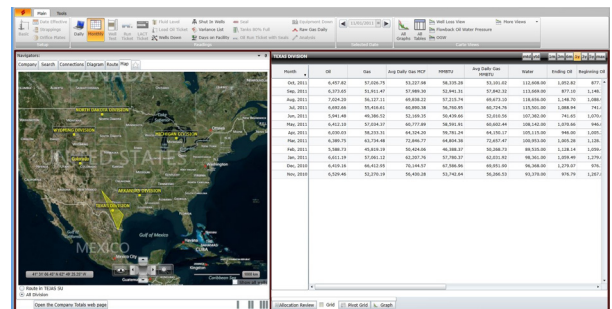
Main Tools

Basic | Date Effective | Stopages | Status | Daily | Monthly | Well | Run Ticket | LACT | Fluid Level | Load Oil Ticket | Wells Down | Shut In Wells | Variance List | Days on Facility | Seal | Tanks 90% Full | Oil Run Ticket with Holds | Equipment Down | Raw Gas Daily | Invoices | 11/01/2011 | All Graphs | All Tables | Well Logs View | Flowback Oil Water Pressure | SOW | More Views

Navigation

Company | Search | Connections | Diagram | Route | Map

CANADA

NORTH DAKOTA DIVISION

WYOMING DIVISION

MICHIGAN DIVISION

UNITED STATES

ARKANSAS DIVISION

TEXAS DIVISION

Gulf of Mexico

MEXICO

Route in TEXAS (6)
All Division

Open the Company Totals web page

TEXAS DIVISION

| Month | Oil | Gas | Avg Daily Gas MCF | MMBTU | Avg Daily Gas MMBTU | Water | Ending Oil | Beginning Oil |
|---|---|---|---|---|---|---|---|---|
| Oct, 2011 | 6,457.62 | 57,026.75 | 53,227.68 | 58,335.28 | 53,101.02 | 112,608.00 | 1,052.82 | 877. |
| Sep, 2011 | 6,373.63 | 51,911.47 | 57,989.30 | 52,941.31 | 57,842.32 | 113,069.00 | 877.10 | 1,140. |
| Aug, 2011 | 7,024.26 | 56,127.11 | 69,638.22 | 57,215.74 | 69,673.10 | 118,656.00 | 1,140.70 | 1,088. |
| Jul, 2011 | 6,692.66 | 55,416.61 | 66,890.38 | 56,765.85 | 60,724.76 | 115,501.00 | 1,088.94 | 741. |
| Jun, 2011 | 5,941.48 | 49,386.52 | 52,169.35 | 50,439.60 | 52,610.56 | 107,382.00 | 741.83 | 1,070. |
| May, 2011 | 6,412.10 | 57,534.37 | 60,777.89 | 58,591.91 | 60,602.44 | 108,142.00 | 1,070.66 | 946. |
| Apr, 2011 | 6,630.03 | 58,233.31 | 64,324.20 | 59,781.24 | 64,350.17 | 105,115.00 | 946.00 | 1,005. |
| Mar, 2011 | 6,380.75 | 63,734.48 | 72,846.77 | 64,804.38 | 72,657.47 | 100,953.00 | 1,005.28 | 1,128. |
| Feb, 2011 | 5,588.73 | 45,619.19 | 50,424.06 | 46,388.37 | 50,268.73 | 89,535.00 | 1,128.14 | 1,059. |
| Jan, 2011 | 6,011.19 | 57,061.12 | 62,207.76 | 57,780.37 | 62,031.92 | 98,301.00 | 1,059.49 | 1,279. |
| Dec, 2010 | 6,419.16 | 66,412.05 | 70,144.57 | 67,590.56 | 69,951.90 | 96,308.00 | 1,279.07 | 976. |
| Nov, 2010 | 6,529.48 | 52,270.19 | 56,430.28 | 53,742.64 | 56,266.53 | 93,379.00 | 976.79 | 1,267. |

Allocation Review | Grid | Pivot Grid | Graph